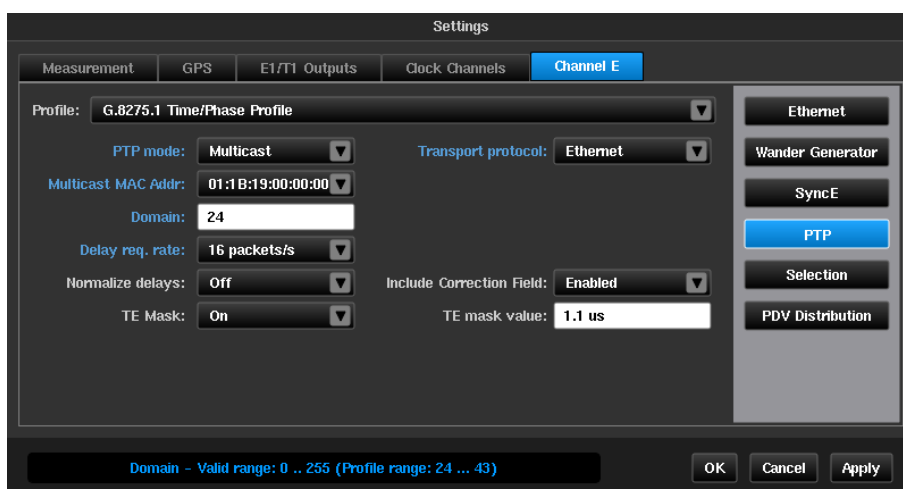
Settings

Measurement GPS E1/T1 Outputs Clock Channels Channel E

Profile: G.8275.1 Time/Phase Profile

PTP mode: Multicast
Transport protocol: Ethernet
Multicast MAC Addr: 01:1B:19:00:00:00
Domain: 24
Delay req. rate: 16 packets/s
Normalize delays: Off
Include Correction Field: Enabled
TE Mask: On
TE mask value: 1.1 us

Ethernet
Wander Generator
SyncE
PTP
Selection
PDV Distribution

Domain - Valid range: 0 .. 255 (Profile range: 24 ... 43)

OK Cancel Apply